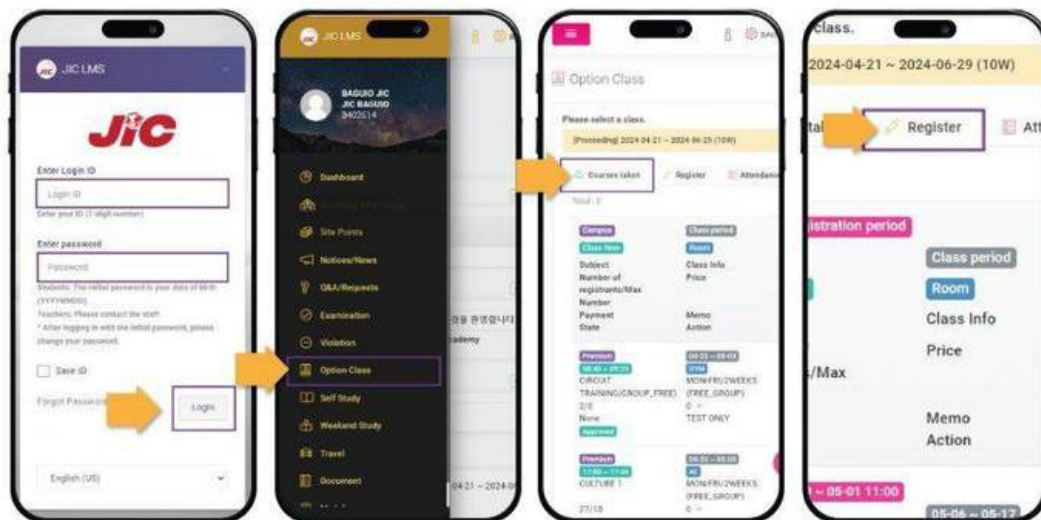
JIC LMS

JIC

Enter Login ID

Login ID

Enter your ID (7-digit number)

Enter password

Password

Students: The initial password is your date of birth (YYYYMMDD).
Teachers: Please contact the staff.
* After logging in with the initial password, please change your password.

Save ID

Forgot Password

Login

English (US)

JIC LMS

BAGUIO JIC
JIC BAGUIO
3403514

Dashboard

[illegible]

Site Points

Notices/News

Q&A/Requests

Examination

Violation

Option Class

Self Study

Weekend Study

Travel

Document

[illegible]

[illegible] 운영합니다

Academy

04-21 ~ 2024-0

Option Class

Please select a class.

[Proceeding] 2024-04-21 ~ 2024-06-29 (10W)

Courses taken

Register

Attendance

Total : 3

| Campus | Class period |
|---|---|
| Class time | Room |
| Subject | Class Info |
| Number of registrants/Max Number | Price |
| Payment State | Memo Action |
| Premium | 04-22 ~ 05-03 |
| 08:00 ~ 09:00 | GYM |
| CIRCUIT TRAINING(GROUP_FREE) | MON-FRI/2WEEKS (FREE_GROUP) |
| 2/8 | 0 ~ |
| None | TEST ONLY |
| Approved | |
| Premium | 04-22 ~ 05-03 |
| 17:00 ~ 17:50 | AV |
| CULTURE 1 | MON-FRI/2WEEKS (FREE_GROUP) |
| 27/10 | 0 ~ |

class.

2024-04-21 ~ 2024-06-29 (10W)

tal

Register

Att

istration period

Class period

Room

Class Info

Price

/Max

Memo

Action

~ 05-01 11:00

05-06 ~ 05-17